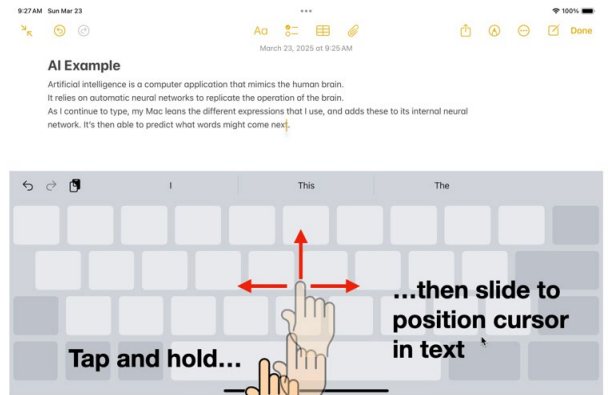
9:27 AM Sun Mar 23

100%

Aa

Done

March 23, 2025 at 9:25 AM

AI Example

Artificial intelligence is a computer application that mimics the human brain.
It relies on automatic neural networks to replicate the operation of the brain.
As I continue to type, my Mac leans the different expressions that I use, and adds these to its internal neural network. It's then able to predict what words might come next.

I

This

The

...then slide to position cursor in text

Tap and hold...